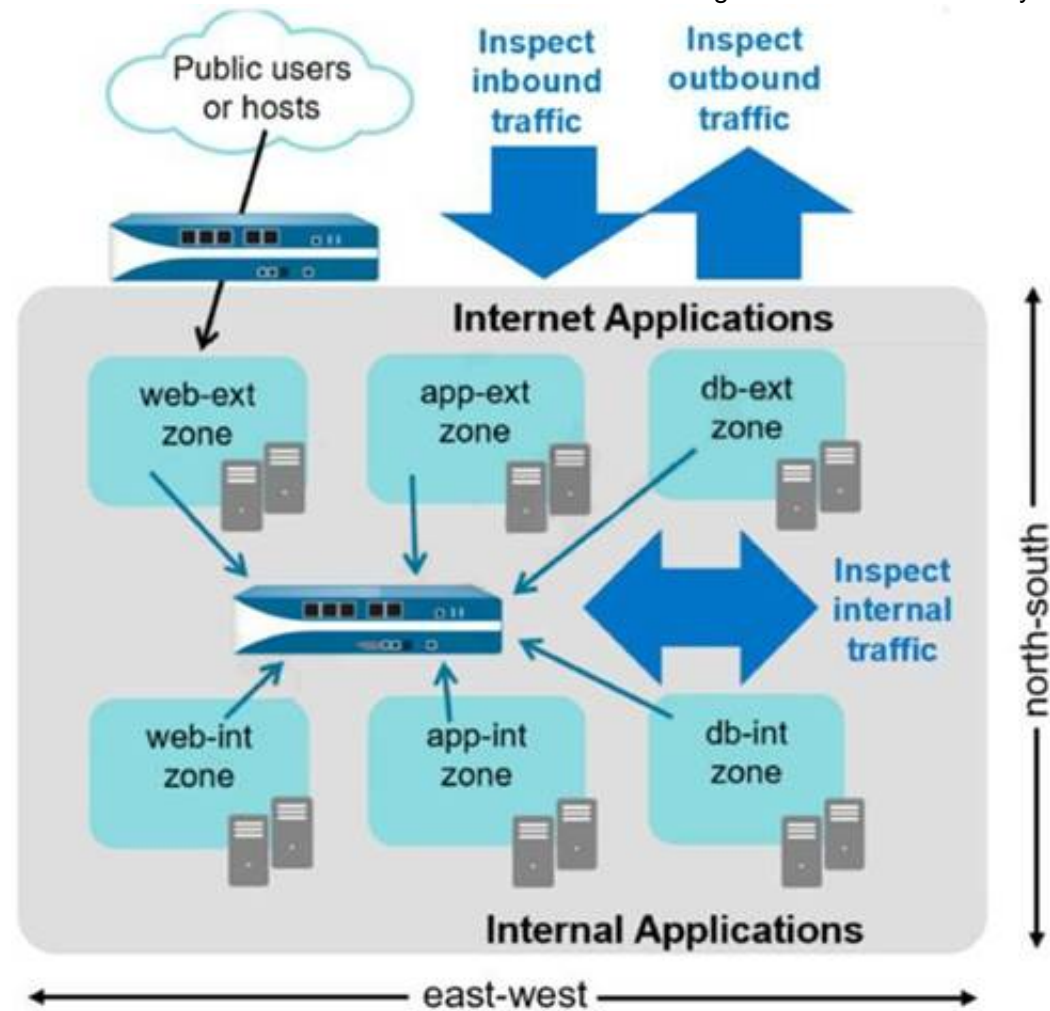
Public users or hosts

Inspect inbound traffic

Inspect outbound traffic

Internet Applications

web-ext zone

app-ext zone

db-ext zone

Inspect internal traffic

web-int zone

app-int zone

db-int zone

Internal Applications

north-south

east-west